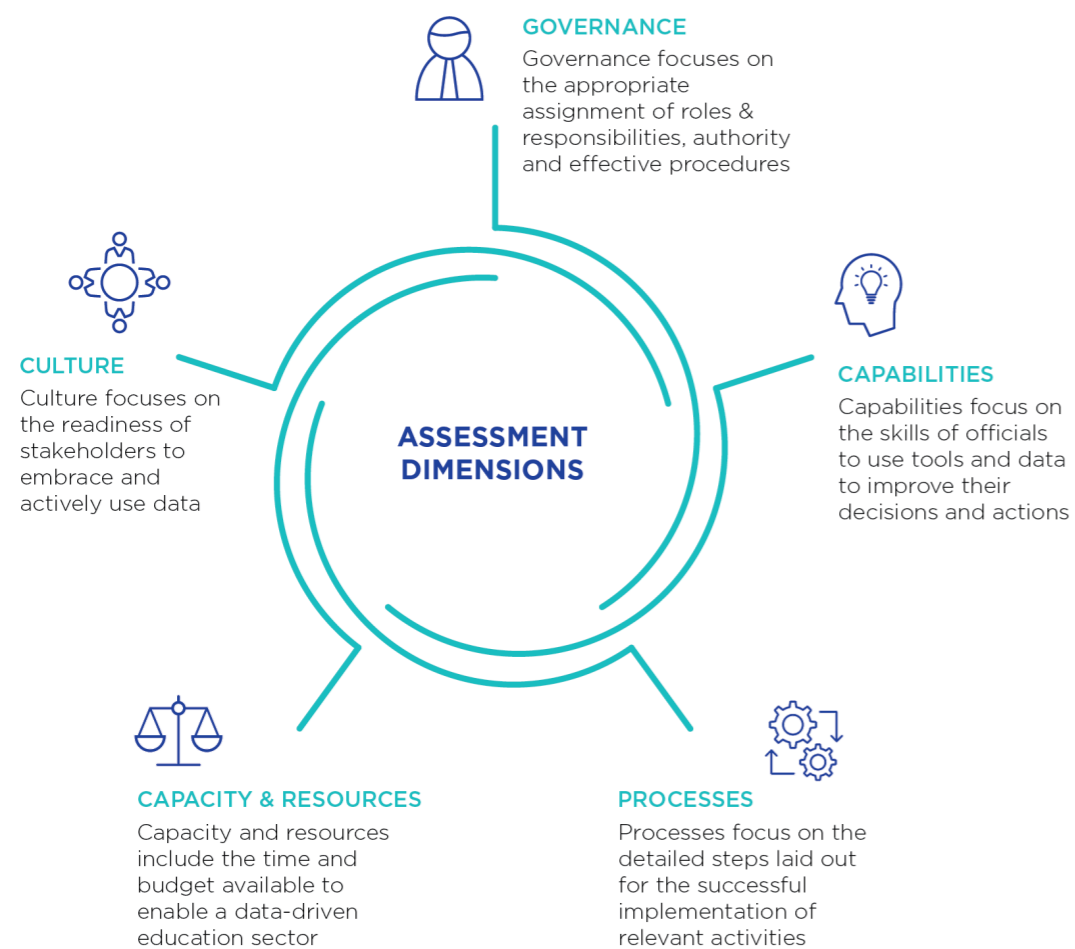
GOVERNANCE
Governance focuses on the appropriate assignment of roles & responsibilities, authority and effective procedures

CULTURE
Culture focuses on the readiness of stakeholders to embrace and actively use data

ASSESSMENT DIMENSIONS

CAPABILITIES
Capabilities focus on the skills of officials to use tools and data to improve their decisions and actions

CAPACITY & RESOURCES
Capacity and resources include the time and budget available to enable a data-driven education sector

PROCESSES
Processes focus on the detailed steps laid out for the successful implementation of relevant activities